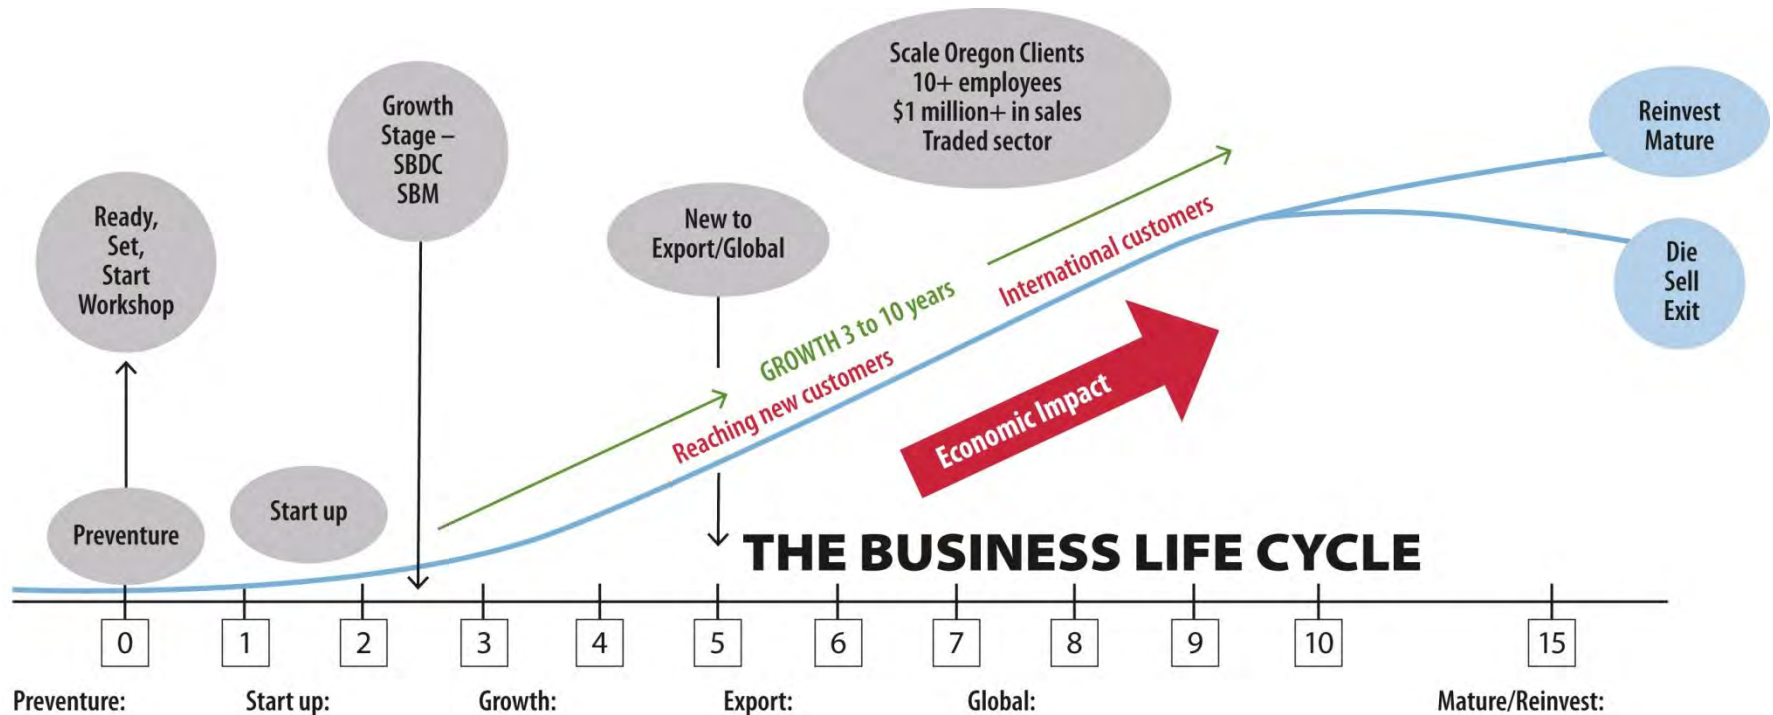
Scale Oregon Clients
10+ employees
$1 million+ in sales
Traded sector

Growth Stage – SBDC SBM

Ready, Set, Start Workshop

New to Export/Global

Reinvest Mature

Die Sell Exit

GROWTH 3 to 10 years

Reaching new customers

International customers

Economic Impact

Preventure

Start up

THE BUSINESS LIFE CYCLE

0 1 2 3 4 5 6 7 8 9 10 15

Preventure: Start up: Growth: Export: Global: Mature/Reinvest: